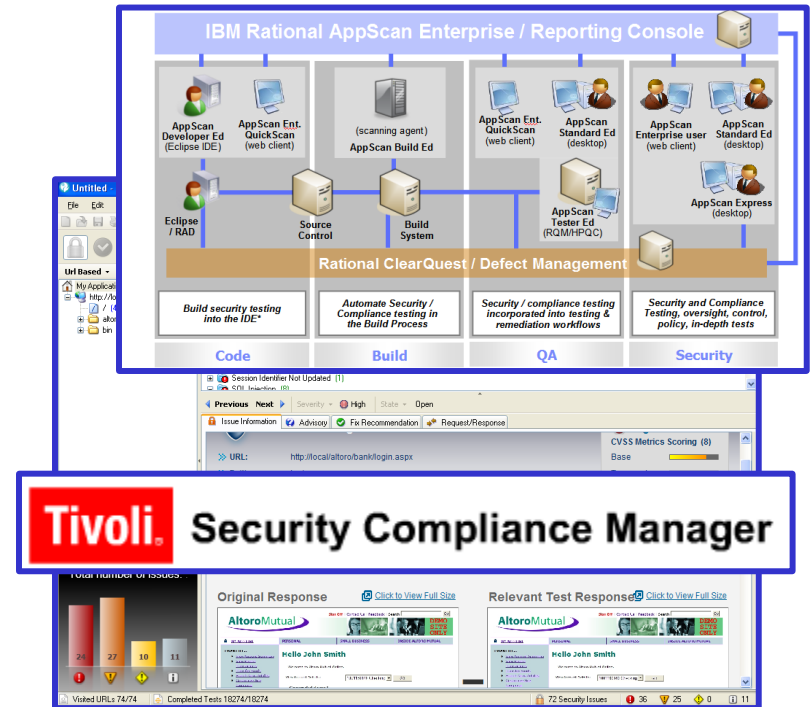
IBM Rational AppScan Enterprise / Reporting Console

AppScan Developer Ed (Eclipse IDE)

AppScan Ent. QuickScan (web client)

(scanning agent) AppScan Build Ed

AppScan Ent. QuickScan (web client)

AppScan Standard Ed (desktop)

AppScan Enterprise user (web client)

AppScan Standard Ed (desktop)

Eclipse / RAD

Source Control

Build System

AppScan Tester Ed (RQM/HPQC)

AppScan Express (desktop)

Rational ClearQuest / Defect Management

Build security testing into the IDE*

Automate Security / Compliance testing in the Build Process

Security / compliance testing incorporated into testing & remediation workflows

Security and Compliance Testing, oversight, control, policy, in-depth tests

Code

Build

QA

Security

Untitled

File Edit

Url Based

My Applicati

http://loc

altor

bin

Session Identifier Not Updated (1)

SQL Injection (8)

Previous Next Severity High State Open

Issue Information Advisory Fix Recommendation Request/Response

CVSS Metrics Scoring (8)

URL: http://local/altoro/bank/login.aspx

Base

Tivoli.

Security Compliance Manager

Total number of issues:

24 27 10 11

Original Response

Click to View Full Size

Relevant Test Response

Click to View Full Size

AltoroMutual

AltoroMutual

Hello John Smith

Hello John Smith

Visited URLs 74/74

Completed Tests 18274/18274

72 Security Issues 36 25 0 11